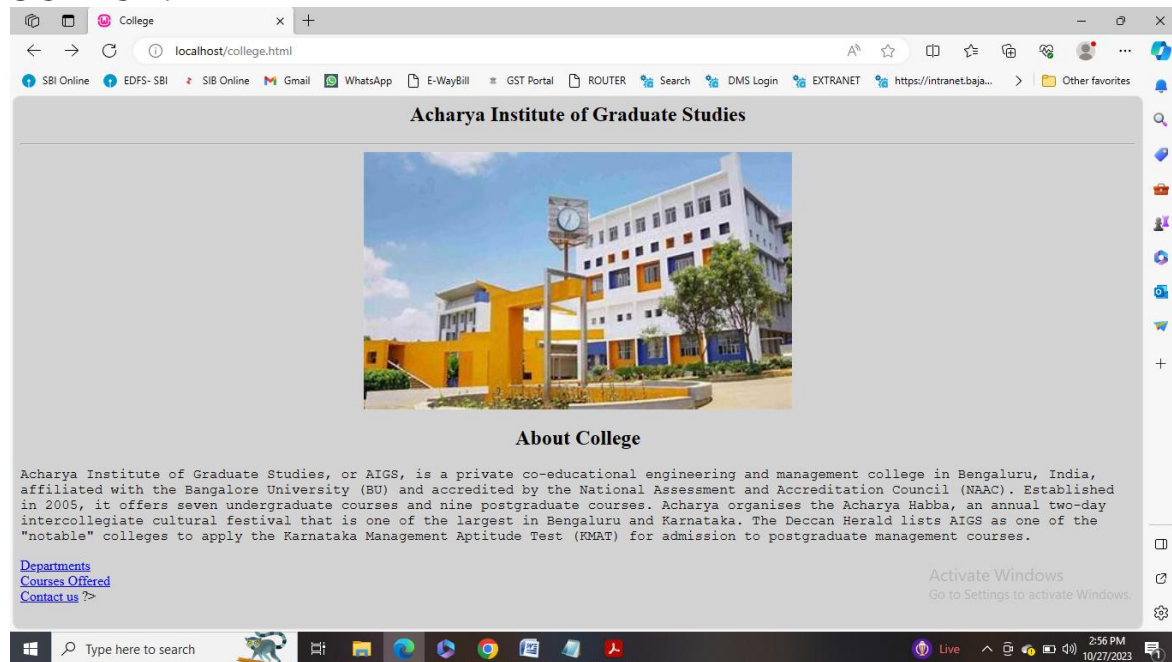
College

localhost/college.html

SBI Online EDFS- SBI SIB Online Gmail WhatsApp E-WayBill GST Portal ROUTER Search DMS Login EXTRANET https://intranet.baja... Other favorites

Acharya Institute of Graduate Studies

About College

Acharya Institute of Graduate Studies, or AIGS, is a private co-educational engineering and management college in Bengaluru, India, affiliated with the Bangalore University (BU) and accredited by the National Assessment and Accreditation Council (NAAC). Established in 2005, it offers seven undergraduate courses and nine postgraduate courses. Acharya organises the Acharya Habba, an annual two-day intercollegiate cultural festival that is one of the largest in Bengaluru and Karnataka. The Deccan Herald lists AIGS as one of the "notable" colleges to apply the Karnataka Management Aptitude Test (KMAT) for admission to postgraduate management courses.

Departments
Courses Offered
Contact us ?>

Activate Windows
Go to Settings to activate Windows.

Type here to search

Live

2:56 PM
10/27/2023